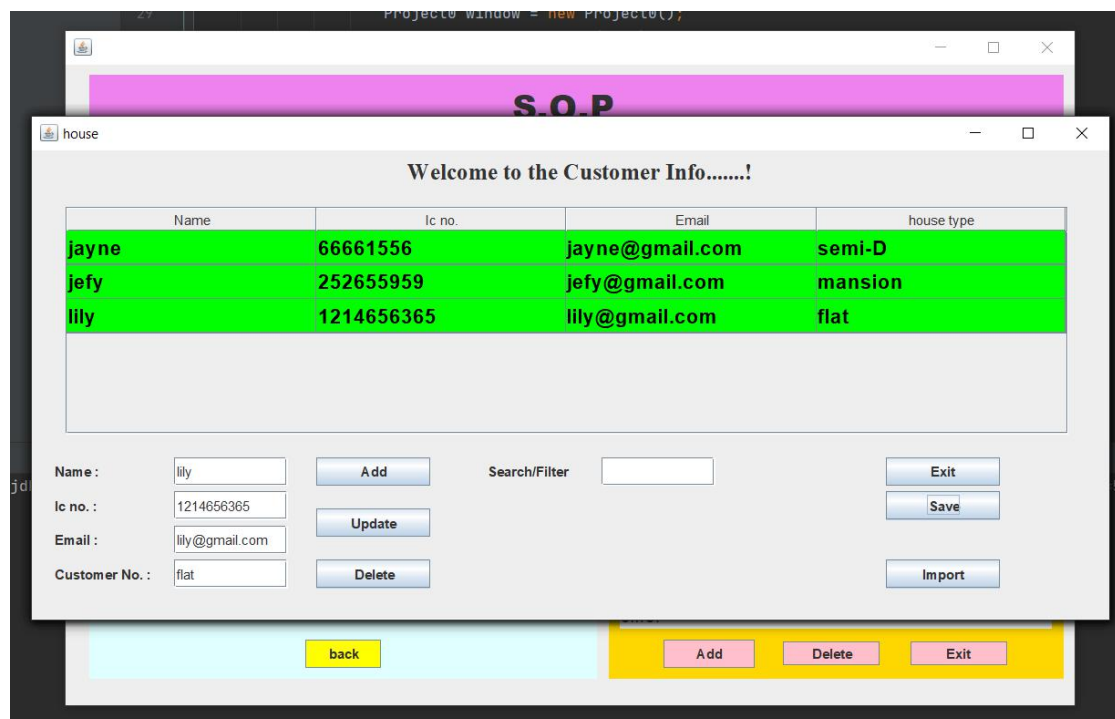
29 Project0 window = new Project0();

S.O.P

house

Welcome to the Customer Info.......!

| Name | Ic no. | Email | house type |
|---|---|---|---|
| jayne | 66661556 | jayne@gmail.com | semi-D |
| jefy | 252655959 | jefy@gmail.com | mansion |
| lily | 1214656365 | lily@gmail.com | flat |

Name : lily
Ic no. : 1214656365
Email : lily@gmail.com
Customer No. : flat

Add
Update
Delete

Search/Filter

Exit
Save
Import

jd

back

Add Delete Exit